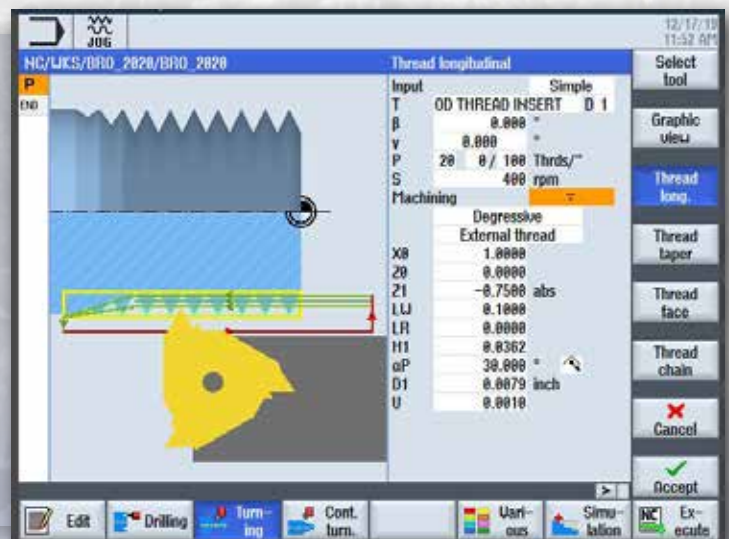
JOG

12/17/15
11:52 AM

NC/WKS/BRO_2020/BRO_2020

P
END

Thread longitudinal

| | | |
|---|---|---|
| Input | | Simple |
| T | OD THREAD INSERT | D 1 |
| β | 0.000 | ° |
| γ | 0.000 | ° |
| P | 20 0/ 100 | Thrds/" |
| S | 400 | rpm |
| Machining | | ▽ |
| | Degressive | |
| | External thread | |
| X0 | 1.0000 | |
| Z0 | 0.0000 | |
| Z1 | -0.7500 | abs |
| LW | 0.1000 | |
| LR | 0.0000 | |
| H1 | 0.0362 | |
| αP | 30.000 | ° |
| D1 | 0.0079 | inch |
| U | 0.0010 | |

Select tool

Graphic view

Thread long.

Thread taper

Thread face

Thread chain

Cancel

Accept

Edit

Drilling

Turning

Cont. turn.

Various

Simulation

Execute